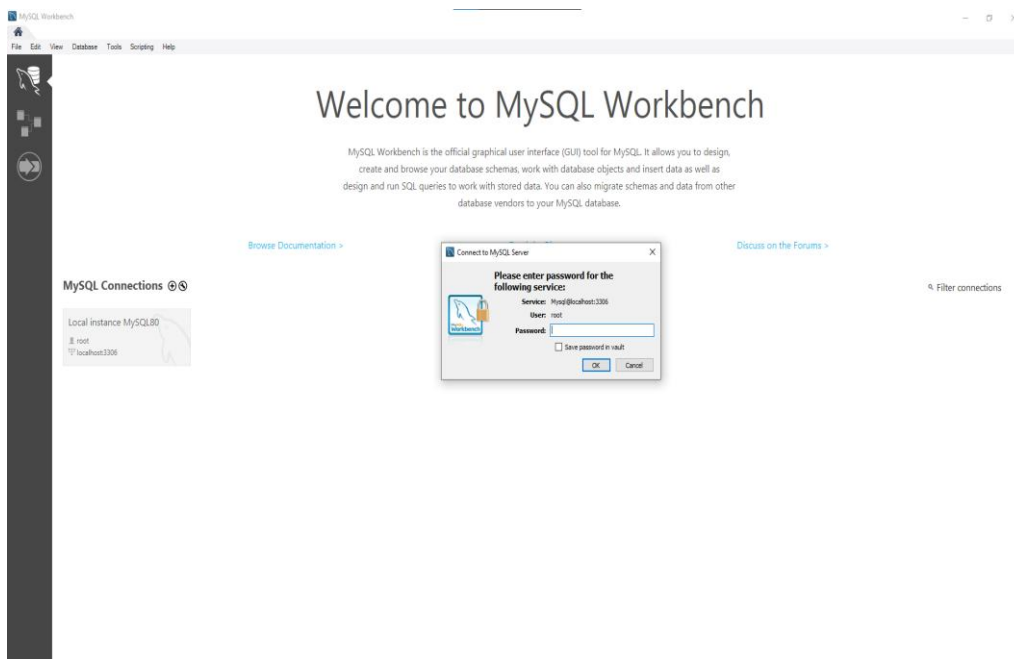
MySQL Workbench

File Edit View Database Tools Scripting Help

Welcome to MySQL Workbench

MySQL Workbench is the official graphical user interface (GUI) tool for MySQL. It allows you to design, create and browse your database schemas, work with database objects and insert data as well as design and run SQL queries to work with stored data. You can also migrate schemas and data from other database vendors to your MySQL database.

Browse Documentation >

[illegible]

Discuss on the Forums >

MySQL Connections ⊕⊗

Filter connections

Local instance MySQL80
root
localhost:3306

Connect to MySQL Server

Please enter password for the following service:

Service: Mysql@localhost:3306
User: root
Password:

Save password in vault

OK Cancel

Workbench